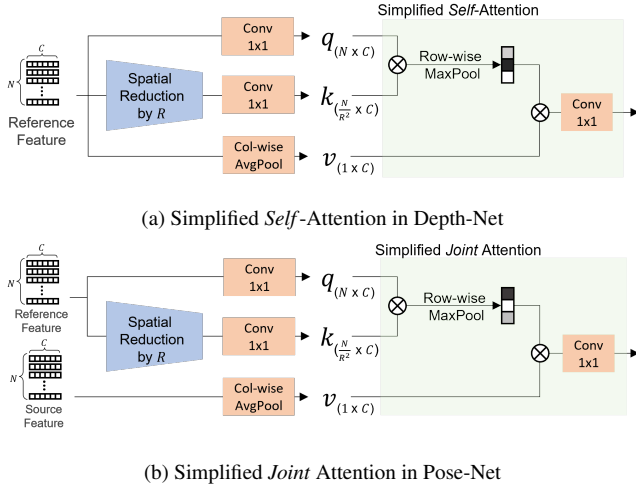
Simplified *Self*-Attention

$C$

$N$

Reference Feature

Spatial Reduction by $R$

Conv 1x1

Conv 1x1

Col-wise AvgPool

$q_{(N \times C)}$

$k_{(\frac{N}{R^2} \times C)}$

$v_{(1 \times C)}$

Row-wise MaxPool

Conv 1x1

(a) Simplified *Self*-Attention in Depth-Net

Simplified *Joint* Attention

$C$

$N$

Reference Feature

$C$

$N$

Source Feature

Spatial Reduction by $R$

Conv 1x1

Conv 1x1

Col-wise AvgPool

$q_{(N \times C)}$

$k_{(\frac{N}{R^2} \times C)}$

$v_{(1 \times C)}$

Row-wise MaxPool

Conv 1x1

(b) Simplified *Joint* Attention in Pose-Net